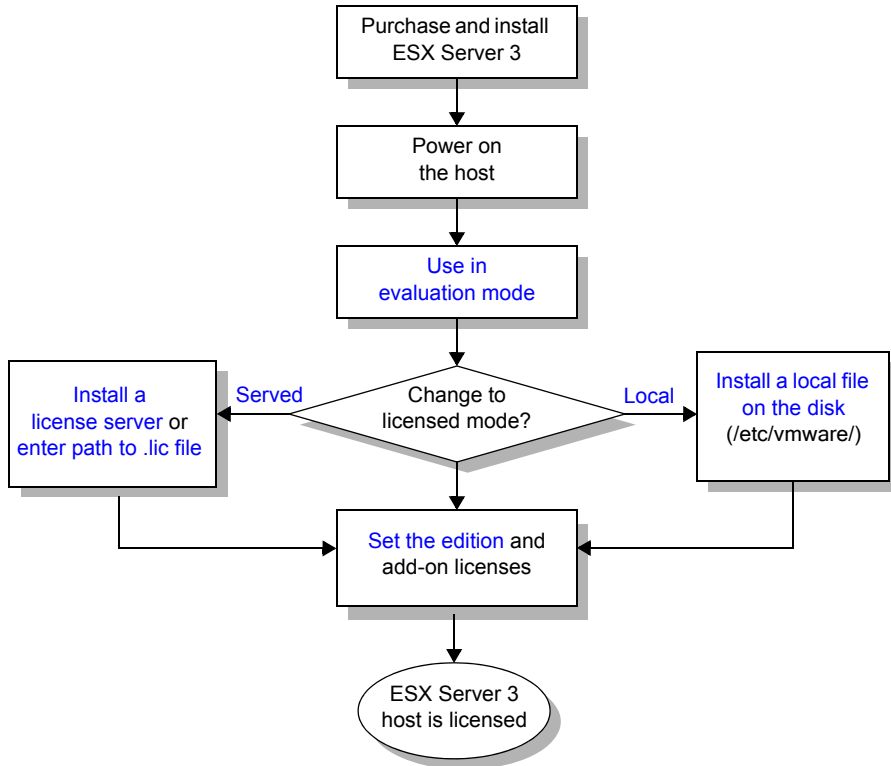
Purchase and install ESX Server 3

Power on the host

Use in evaluation mode

Change to licensed mode?

Served

Install a license server or enter path to .lic file

Local

Install a local file on the disk (/etc/vmware/)

Set the edition and add-on licenses

ESX Server 3 host is licensed